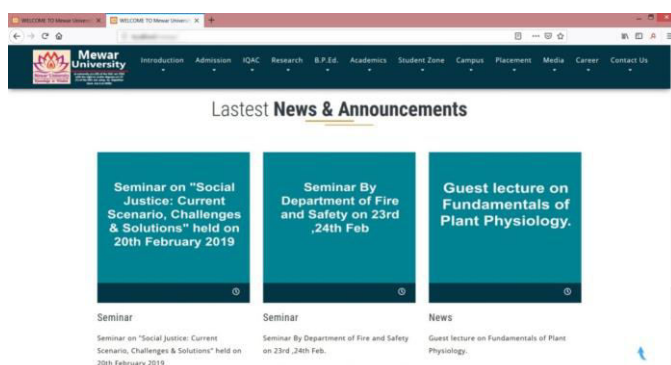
WELCOME TO Mewar Univers ×
WELCOME TO Mewar Univers ×
+

Mewar University

Introduction
Admission
IQAC
Research
B.P.Ed.
Academics
Student Zone
Campus
Placement
Media
Career
Contact Us

Lastest News & Announcements

Seminar on "Social Justice: Current Scenario, Challenges & Solutions" held on 20th February 2019

Seminar

Seminar on "Social Justice: Current Scenario, Challenges & Solutions" held on 20th February 2019

Seminar By Department of Fire and Safety on 23rd ,24th Feb

Seminar

Seminar By Department of Fire and Safety on 23rd ,24th Feb.

Guest lecture on Fundamentals of Plant Physiology.

News

Guest lecture on Fundamentals of Plant Physiology.